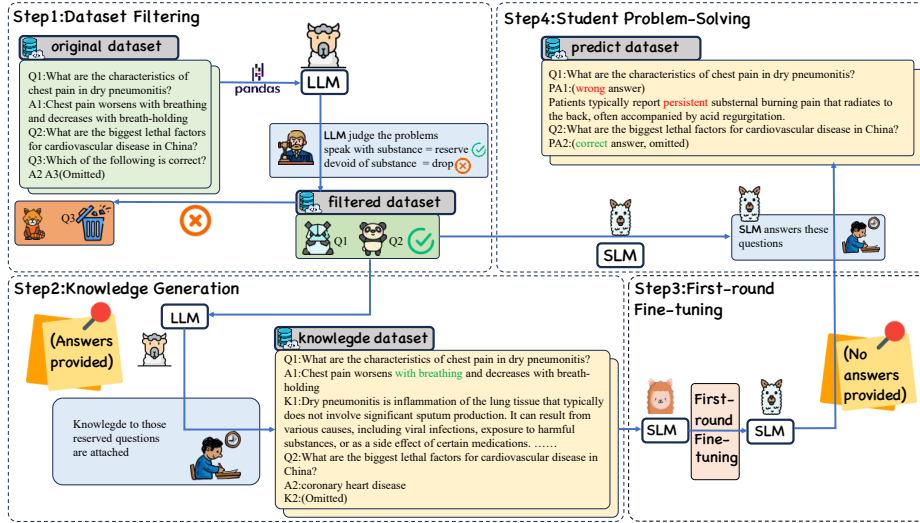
Step1:Dataset Filtering

original dataset

Q1:What are the characteristics of chest pain in dry pneumonitis?
A1:Chest pain worsens with breathing and decreases with breath-holding
Q2:What are the biggest lethal factors for cardiovascular disease in China?
Q3:Which of the following is correct?
A2 A3(Omitted)

pandas

LLM

LLM judge the problems
speak with substance = reserve
devoid of substance = drop

filtered dataset

Q3

Q1 Q2

Step4:Student Problem-Solving

predict dataset

Q1:What are the characteristics of chest pain in dry pneumonitis?
PA1:(wrong answer)
Patients typically report persistent substernal burning pain that radiates to the back, often accompanied by acid regurgitation.
Q2:What are the biggest lethal factors for cardiovascular disease in China?
PA2:(correct answer, omitted)

SLM

SLM answers these questions

Step2:Knowledge Generation

LLM

(Answers provided)

knowlegde dataset

Q1:What are the characteristics of chest pain in dry pneumonitis?
A1:Chest pain worsens with breathing and decreases with breath-holding
K1:Dry pneumonitis is inflammation of the lung tissue that typically does not involve significant sputum production. It can result from various causes, including viral infections, exposure to harmful substances, or as a side effect of certain medications. ……
Q2:What are the biggest lethal factors for cardiovascular disease in China?
A2:coronary heart disease
K2:(Omitted)

Knowlegde to those reserved questions are attached

Step3:First-round Fine-tuning

SLM

First-round Fine-tuning

SLM

(No answers provided)